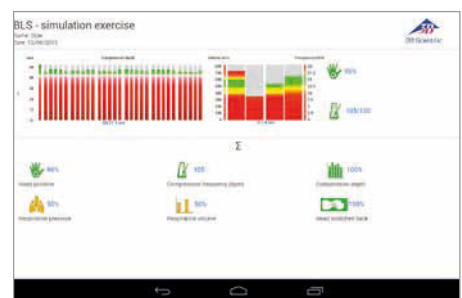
BLS - simulation exercise
Name: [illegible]
Date: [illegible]

3B Scientific

Compression depth

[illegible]

95%

105/100

Σ

96%
Hand position

105
Compression frequency (bpm)

100%
Compression depth

50%
Respiration pressure

50%
Respiration volume

100%
Head stretched back